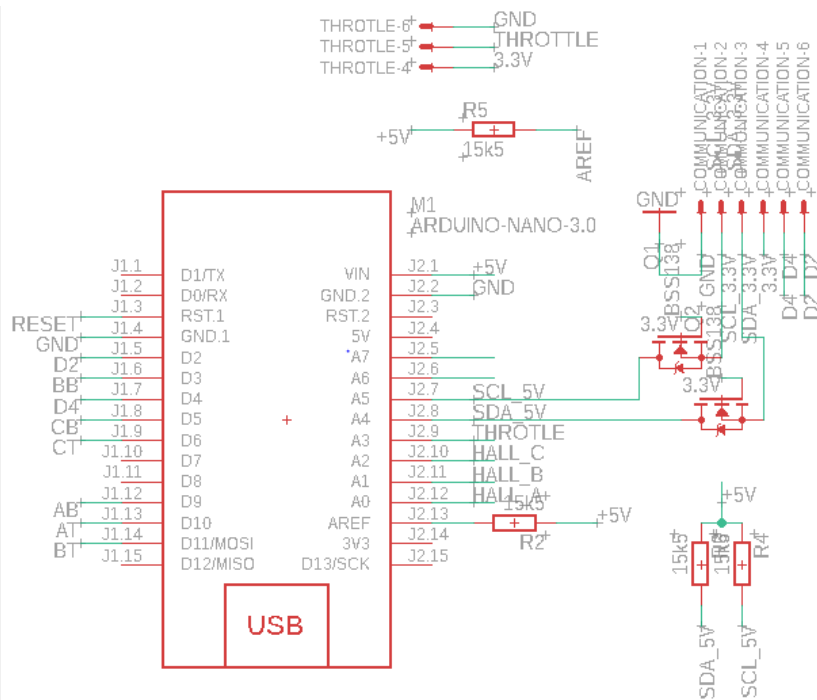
THROTLE-6 GND
THROTLE-5 THROTTLE
THROTLE-4 3.3V

R5
+5V
15k5
AREF

COMMUNICATION-1
COMMUNICATION-2
COMMUNICATION-3
COMMUNICATION-4
COMMUNICATION-5
COMMUNICATION-6

GND

M1
ARDUINO-NANO-3.0

Q1
BSS138
GND
SCL_3.3V
SDA_3.3V
3.3V
D4
D2
D4
D2

Q2
BSS138
3.3V
3.3V

J1.1 D1/TX
J1.2 D0/RX
J1.3 RST.1
RESET J1.4 GND.1
GND J1.5 D2
D2 J1.6 D3
BB J1.7 D4
D4 J1.8 D5
CB J1.9 D6
CT J1.10 D7
J1.11 D8
J1.12 D9
AB J1.13 D10
AT J1.14 D11/MOSI
BT J1.15 D12/MISO

VIN J2.1 +5V
GND.2 J2.2 GND
RST.2 J2.3
5V J2.4
A7 J2.5
A6 J2.6
A5 J2.7 SCL_5V
A4 J2.8 SDA_5V
A3 J2.9 THROTLE
A2 J2.10 HALL_C
A1 J2.11 HALL_B
A0 J2.12 HALL_A
AREF J2.13
3V3 J2.14
D13/SCK J2.15

15k5
R2
+5V

USB

+5V
15k5
R3
15k5
R4
SDA_5V
SCL_5V